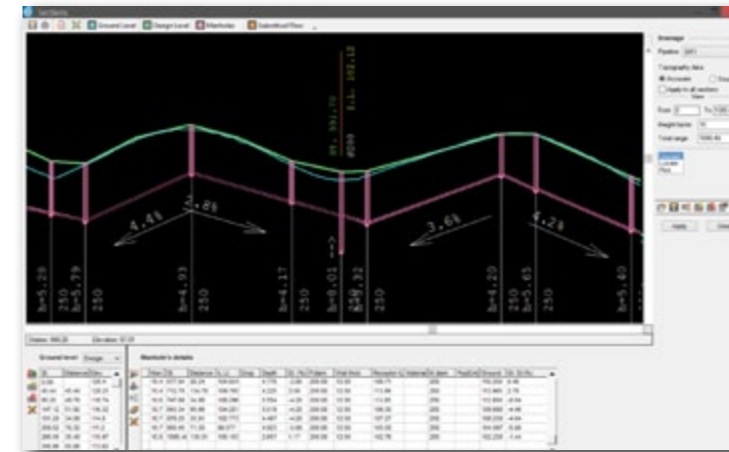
Sections

Ground Level   Design Level   Manholes   Individual flow

4.4%   2.8%   3.6%   4.2%

h=5.28   250   h=5.39   250   h=4.93   250   h=4.17   250   h=6.01   250   250   h=4.20   250   h=5.65   250   h=5.60   250

Station: 660.28   Elevation: 97.01

Drainage
Pipeline: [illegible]
Topography data
Accurate
Apply to all sections
From   To
Height factor
Total range

Apply

Ground level   Design

Manhole's details

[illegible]